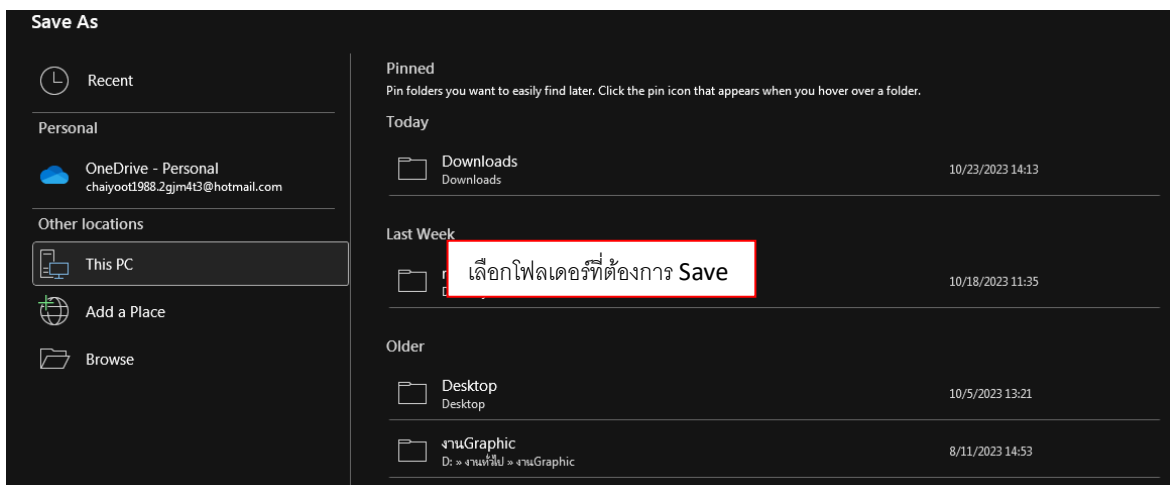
Save As

Recent

Personal

OneDrive - Personal
chaiyoot1988.2gjm4t3@hotmail.com

Other locations

This PC

Add a Place

Browse

Pinned
Pin folders you want to easily find later. Click the pin icon that appears when you hover over a folder.

Today

Downloads
Downloads
10/23/2023 14:13

Last Week

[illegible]
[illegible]
10/18/2023 11:35

เลือกโฟลเดอร์ที่ต้องการ Save

Older

Desktop
Desktop
10/5/2023 13:21

งานGraphic
D: » งานทั่วไป » งานGraphic
8/11/2023 14:53